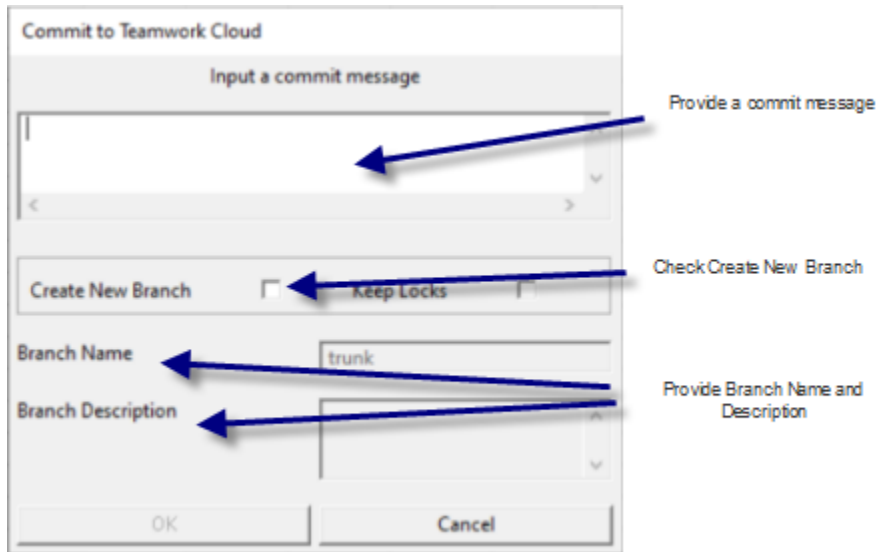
Commit to Teamwork Cloud

Input a commit message

Provide a commit message

Create New Branch

Keep Locks

Check Create New Branch

Branch Name

trunk

Branch Description

Provide Branch Name and Description

OK

Cancel